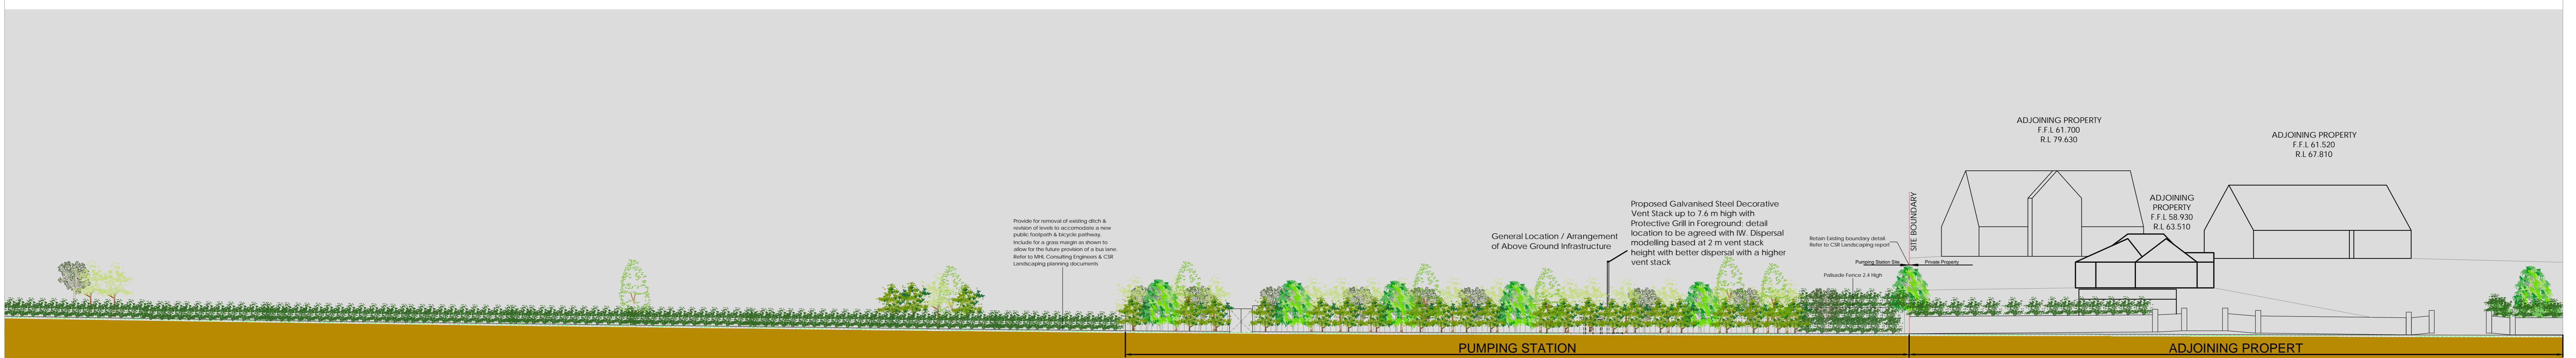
Provide for removal of existing ditch & revision of levels to accomodate a new public footpath & bicycle pathway. Include for a grass margin as shown to allow for the future provision of a bus lane. Refer to MHL Consulting Engineers & CSR Landscaping planning documents

General Location / Arrangement of Above Ground Infrastructure

Proposed Galvanised Steel Decorative Vent Stack up to 7.6 m high with Protective Grill in Foreground: detail location to be agreed with IW. Dispersal modelling based at 2 m vent stack height with better dispersal with a higher vent stack

Retain Existing boundary detail. Refer to CSR Landscaping report

Pumping Station Site

Private Property

Palisade Fence 2.4 High

SITE BOUNDARY

ADJOINING PROPERTY
F.F.L 61.700
R.L 79.630

ADJOINING PROPERTY
F.F.L 58.930
R.L 63.510

ADJOINING PROPERTY
F.F.L 61.520
R.L 67.810

PUMPING STATION

ADJOINING PROPERT